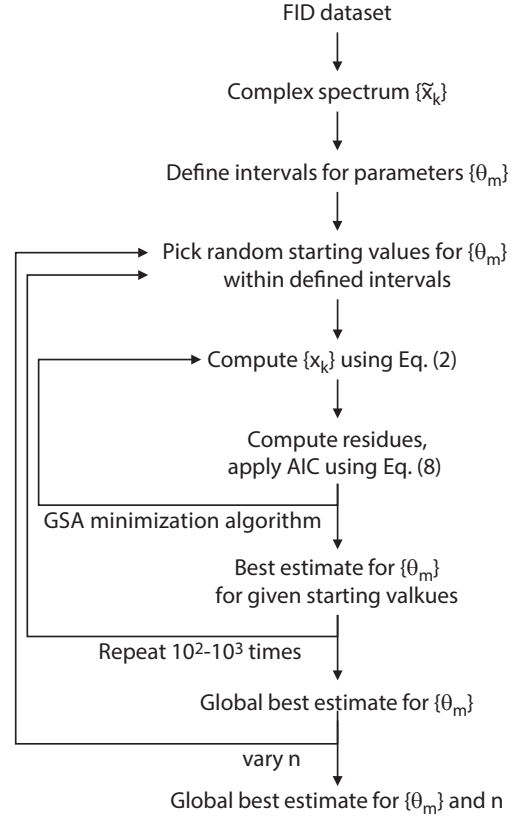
FID dataset

Complex spectrum $\{\tilde{x}_k\}$

Define intervals for parameters $\{\theta_m\}$

Pick random starting values for $\{\theta_m\}$ within defined intervals

Compute $\{x_k\}$ using Eq. (2)

Compute residues, apply AIC using Eq. (8)

GSA minimization algorithm

Best estimate for $\{\theta_m\}$ for given starting valkues

Repeat $10^2$-$10^3$ times

Global best estimate for $\{\theta_m\}$

vary n

Global best estimate for $\{\theta_m\}$ and n